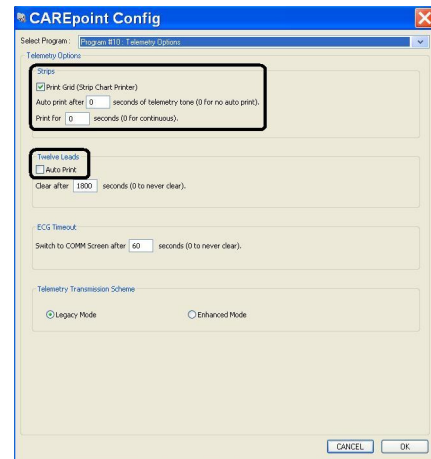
CAREpoint Config

Select Program : Program #10 : Telemetry Options

Telemetry Options

Strips
Print Grid (Strip Chart Printer)
Auto print after 0 seconds of telemetry tone (0 for no auto print).
Print for 0 seconds (0 for continuous).

Twelve Leads
Auto Print
Clear after 1800 seconds (0 to never clear).

ECG Timeout
Switch to COMM Screen after 60 seconds (0 to never clear).

Telemetry Transmission Scheme
Legacy Mode
Enhanced Mode

CANCEL
OK